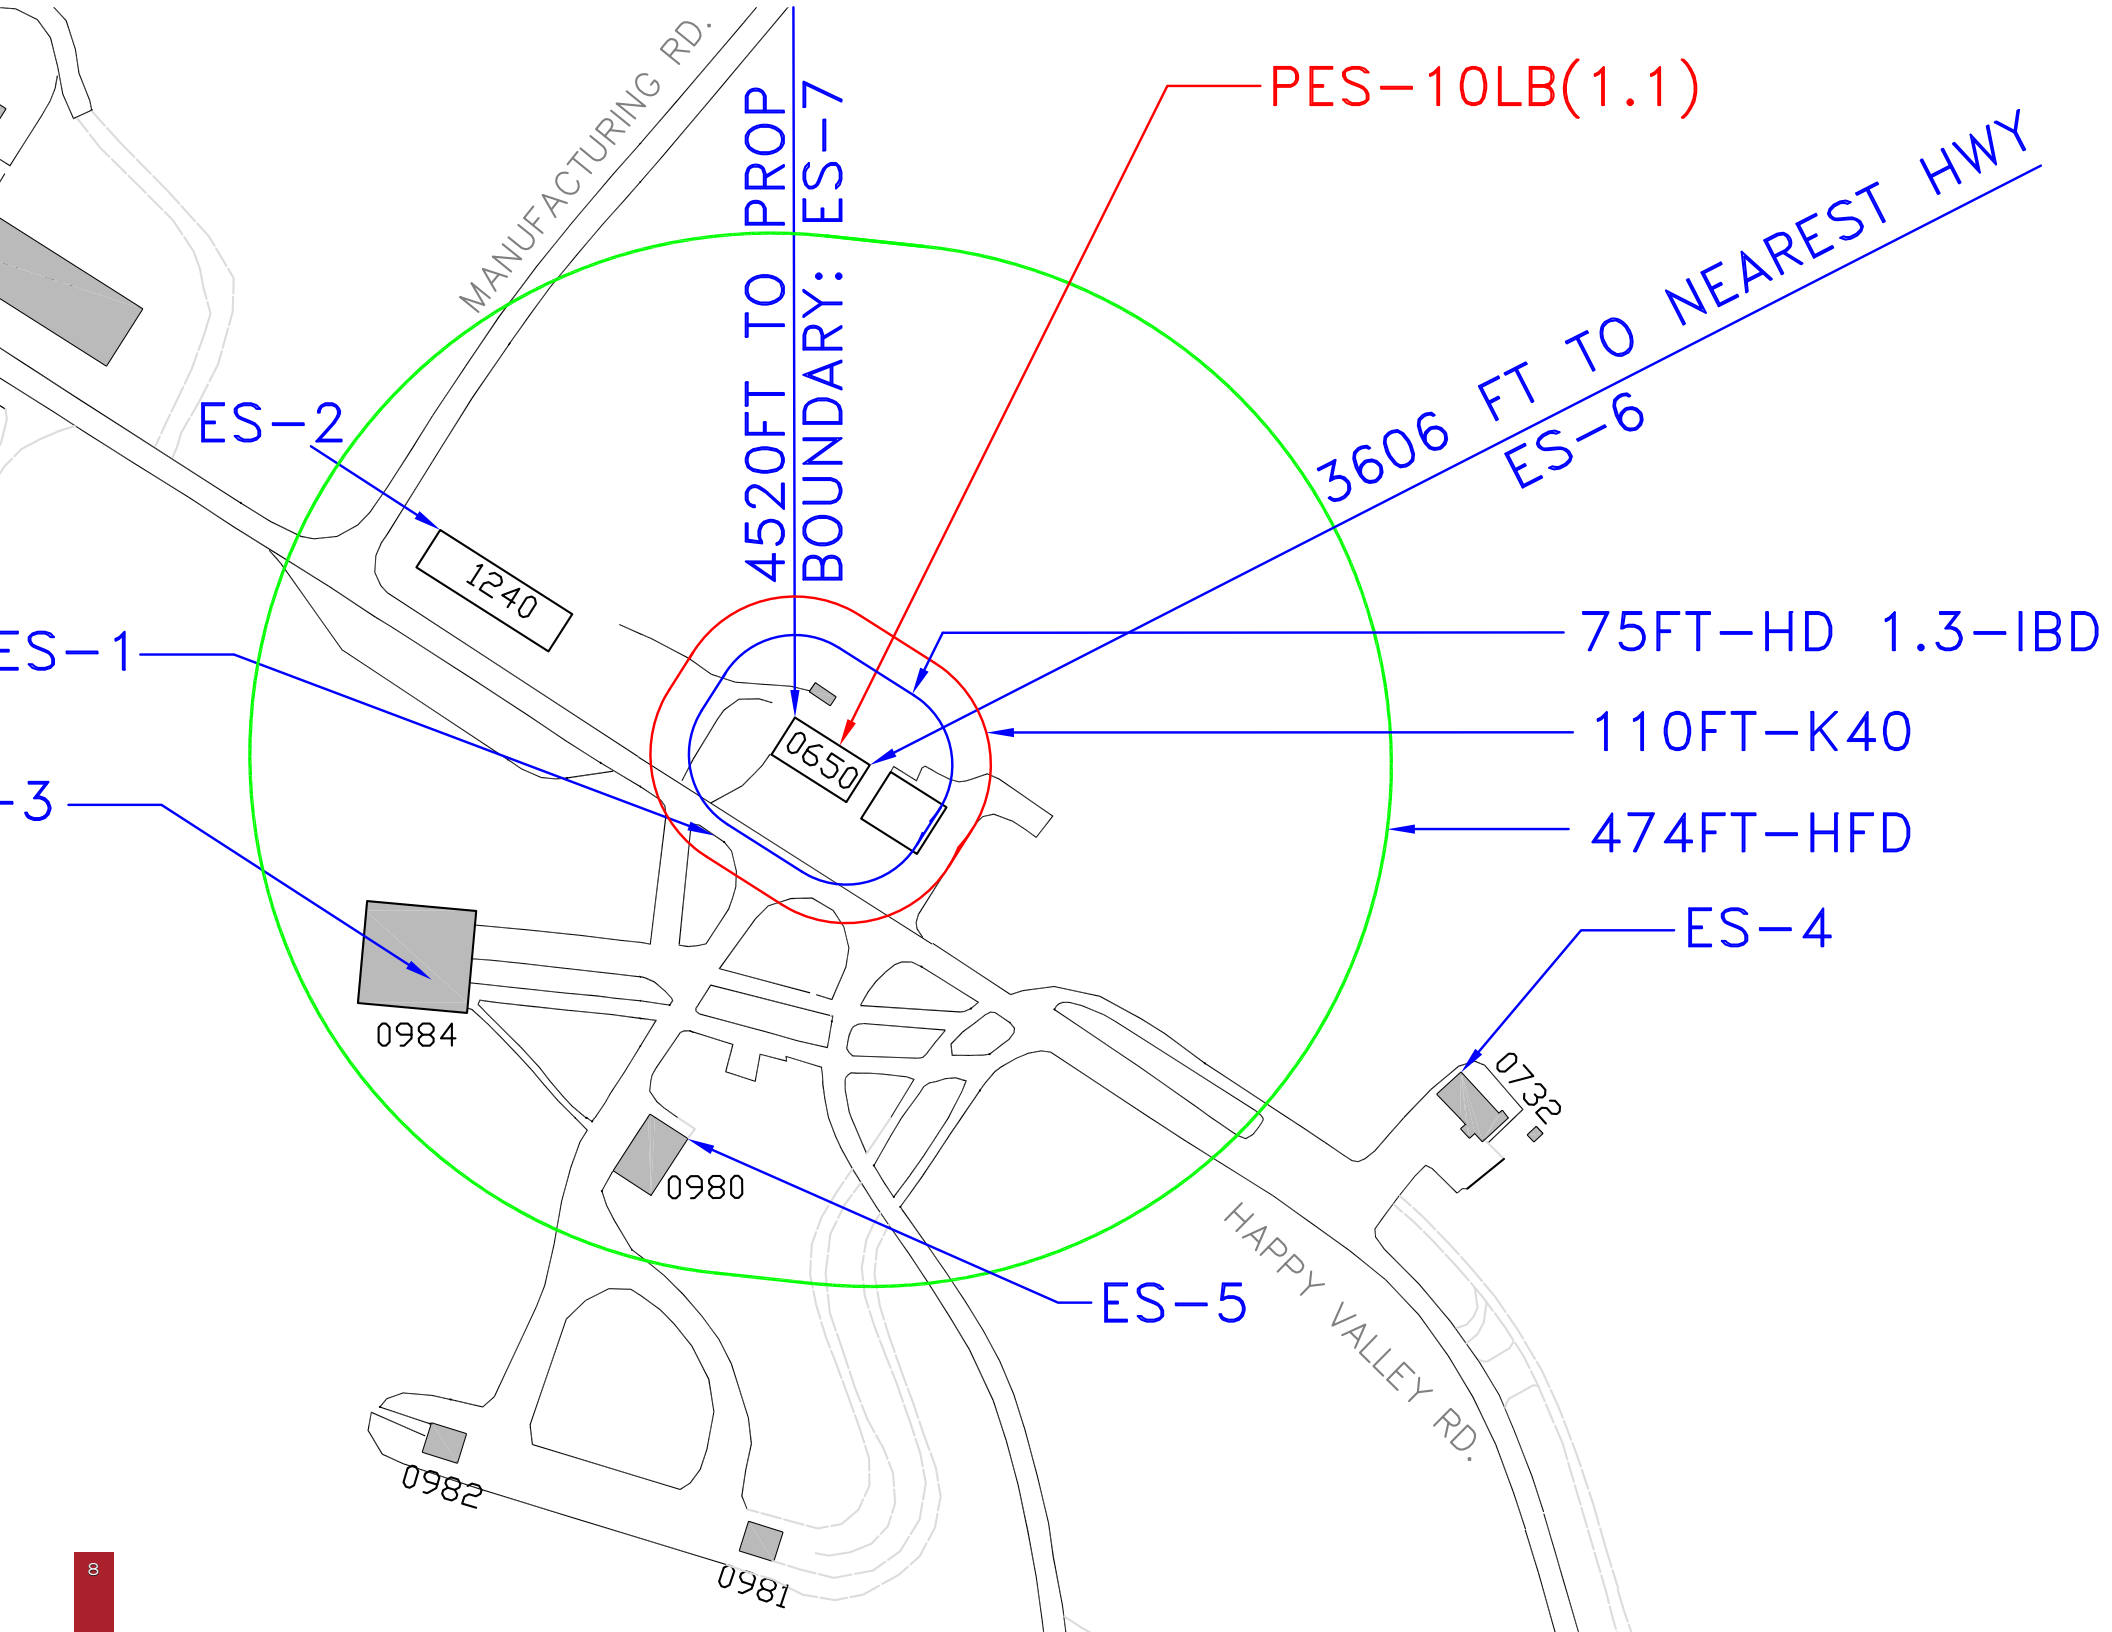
MANUFACTURING RD.

4520FT TO PROP BOUNDARY: ES-7

PES-10LB(1.1)

3606 FT TO NEAREST HWY ES-6

ES-2

1240

ES-1

75FT-HD 1.3-IBD

110FT-K40

0650

474FT-HFD

-3

0984

ES-4

0732

0980

ES-5

HAPPY VALLEY RD.

0982

0981

8